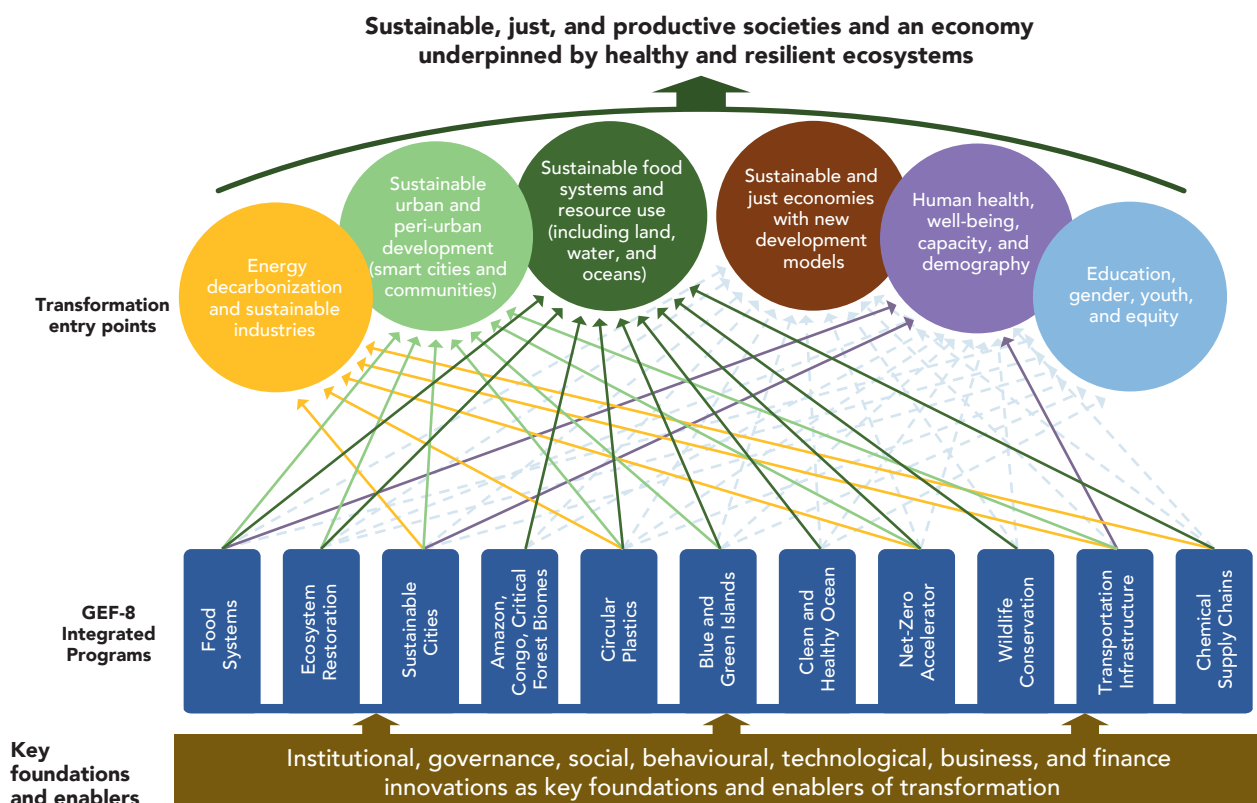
Sustainable, just, and productive societies and an economy underpinned by healthy and resilient ecosystems

Transformation entry points

Energy decarbonization and sustainable industries

Sustainable urban and peri-urban development (smart cities and communities)

Sustainable food systems and resource use (including land, water, and oceans)

Sustainable and just economies with new development models

Human health, well-being, capacity, and demography

Education, gender, youth, and equity

GEF-8 Integrated Programs

Food Systems

Ecosystem Restoration

Sustainable Cities

Amazon, Congo, Critical Forest Biomes

Circular Plastics

Blue and Green Islands

Clean and Healthy Ocean

Net-Zero Accelerator

Wildlife Conservation

Transportation Infrastructure

Chemical Supply Chains

Key foundations and enablers

Institutional, governance, social, behavioural, technological, business, and finance innovations as key foundations and enablers of transformation